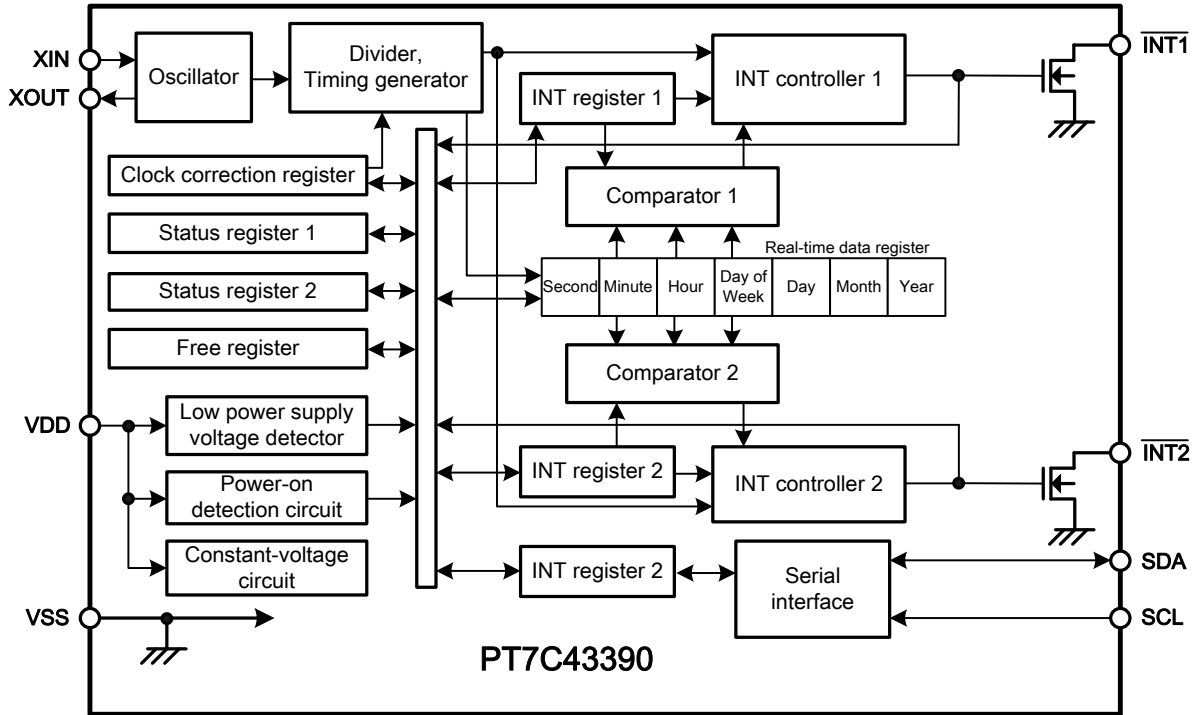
XIN
XOUT
Oscillator
Divider, Timing generator
INT controller 1
$\overline{INT1}$
INT register 1
Clock correction register
Comparator 1
Status register 1
Real-time data register
Status register 2

| Second | Minute | Hour | Day of Week | Day | Month | Year |
|---|---|---|---|---|---|---|

Free register
Comparator 2
VDD
Low power supply voltage detector
$\overline{INT2}$
INT register 2
INT controller 2
Power-on detection circuit
Constant-voltage circuit
INT register 2
Serial interface
SDA
SCL
VSS
PT7C43390